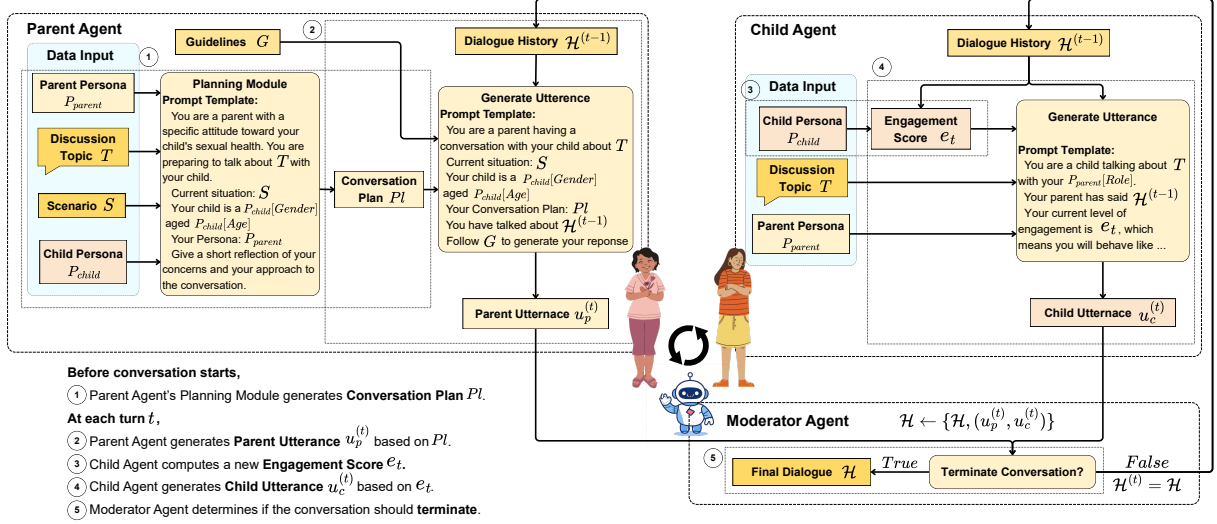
Parent Agent

Data Input ①

Guidelines $G$ ②

Dialogue History $\mathcal{H}^{(t-1)}$

Parent Persona $P_{parent}$

Planning Module
Prompt Template:
You are a parent with a specific attitude toward your child's sexual health. You are preparing to talk about $T$ with your child.
Current situation: $S$
Your child is a $P_{child}[Gender]$ aged $P_{child}[Age]$
Your Persona: $P_{parent}$
Give a short reflection of your concerns and your approach to the conversation.

Discussion Topic $T$

Scenario $S$

Child Persona $P_{child}$

Conversation Plan $Pl$

Generate Utterence
Prompt Template:
You are a parent having a conversation with your child about $T$
Current situation: $S$
Your child is a $P_{child}[Gender]$ aged $P_{child}[Age]$
Your Conversation Plan: $Pl$
You have talked about $\mathcal{H}^{(t-1)}$
Follow $G$ to generate your reponse

Parent Utternace $u_p^{(t)}$

Child Agent

Dialogue History $\mathcal{H}^{(t-1)}$

④

③ Data Input

Child Persona $P_{child}$

Engagement Score $e_t$

Discussion Topic $T$

Parent Persona $P_{parent}$

Generate Utterance
Prompt Template:
You are a child talking about $T$ with your $P_{parent}[Role]$.
Your parent has said $\mathcal{H}^{(t-1)}$
Your current level of engagement is $e_t$, which means you will behave like ...

Child Utternace $u_c^{(t)}$

Before conversation starts,
① Parent Agent's Planning Module generates Conversation Plan $Pl$.
At each turn $t$,
② Parent Agent generates Parent Utterance $u_p^{(t)}$ based on $Pl$.
③ Child Agent computes a new Engagement Score $e_t$.
④ Child Agent generates Child Utterance $u_c^{(t)}$ based on $e_t$.
⑤ Moderator Agent determines if the conversation should terminate.

Moderator Agent $\mathcal{H} \leftarrow \{\mathcal{H}, (u_p^{(t)}, u_c^{(t)})\}$

⑤

Final Dialogue $\mathcal{H}$

$True$

Terminate Conversation?

$False$

$\mathcal{H}^{(t)} = \mathcal{H}$